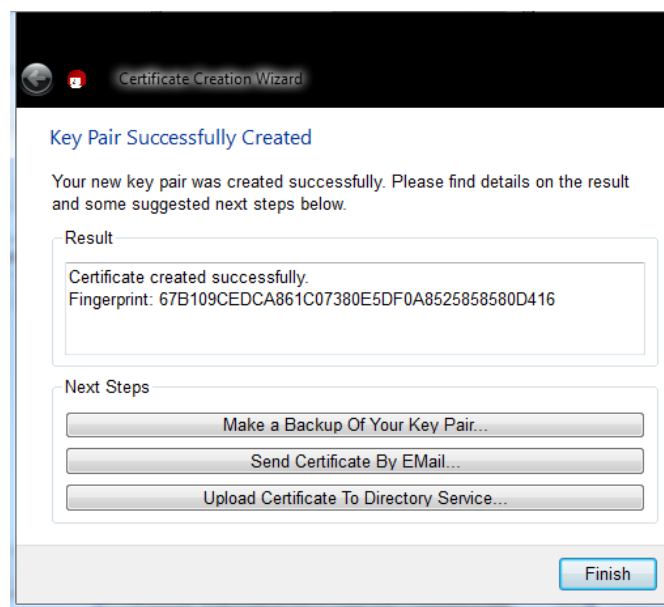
Certificate Creation Wizard

Key Pair Successfully Created

Your new key pair was created successfully. Please find details on the result and some suggested next steps below.

Result

Certificate created successfully.
Fingerprint: 67B109CEDCA861C07380E5DF0A8525858580D416

Next Steps

Make a Backup Of Your Key Pair...

Send Certificate By EMail...

Upload Certificate To Directory Service...

Finish